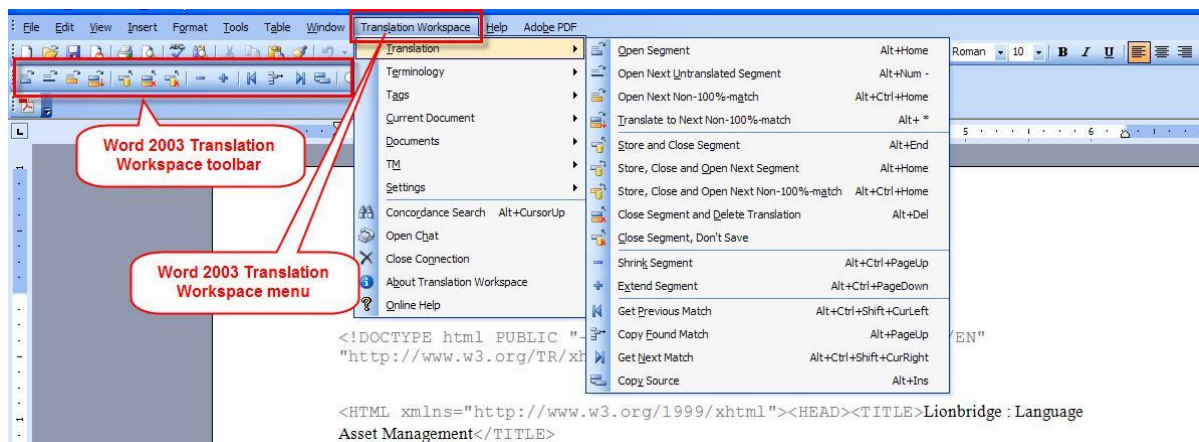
File Edit View Insert Format Tools Table Window Translation Workspace Help Adobe PDF

Roman 10 B I U

Word 2003 Translation Workspace toolbar

Word 2003 Translation Workspace menu

Translation
Terminology
Tags
Current Document
Documents
TM
Settings
Concordance Search Alt+CursorUp
Open Chat
Close Connection
About Translation Workspace
Online Help

Open Segment Alt+Home
Open Next Untranslated Segment Alt+Num -
Open Next Non-100%-match Alt+Ctrl+Home
Translate to Next Non-100%-match Alt+ *
Store and Close Segment Alt+End
Store, Close and Open Next Segment Alt+Home
Store, Close and Open Next Non-100%-match Alt+Ctrl+Home
Close Segment and Delete Translation Alt+Del
Close Segment, Don't Save
Shrink Segment Alt+Ctrl+PageUp
Extend Segment Alt+Ctrl+PageDown
Get Previous Match Alt+Ctrl+Shift+CurLeft
Copy Found Match Alt+PageUp
Get Next Match Alt+Ctrl+Shift+CurRight
Copy Source Alt+Ins

<!DOCTYPE html PUBLIC "-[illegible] EN"
"http://www.w3.org/TR/xh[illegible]

<HTML xmlns="http://www.w3.org/1999/xhtml"><HEAD><TITLE>Lionbridge : Language Asset Management</TITLE>